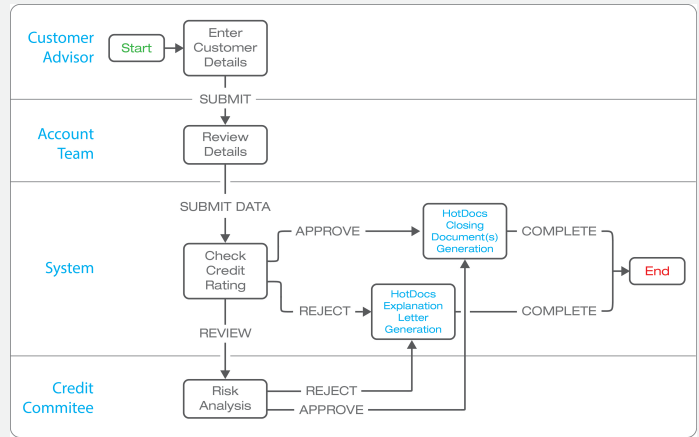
Customer Advisor

Start

Enter Customer Details

SUBMIT

Account Team

Review Details

SUBMIT DATA

System

Check Credit Rating

APPROVE

HotDocs Closing Document(s) Generation

COMPLETE

End

REJECT

HotDocs Explanation Letter Generation

COMPLETE

REVIEW

Credit Commitee

Risk Analysis

REJECT

APPROVE